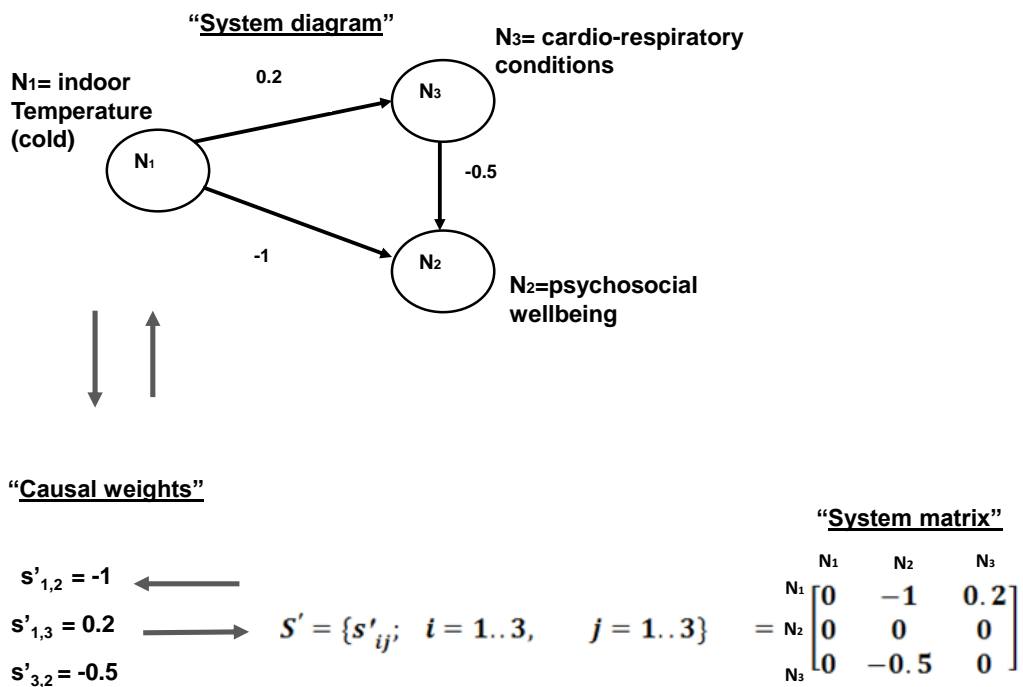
"System diagram"

N$_1$= indoor Temperature (cold)

0.2

N$_3$= cardio-respiratory conditions

N$_3$

N$_1$

-0.5

-1

N$_2$

N$_2$=psychosocial wellbeing

"Causal weights"

"System matrix"

s'$_{1,2}$ = -1

s'$_{1,3}$ = 0.2

s'$_{3,2}$ = -0.5

$S' = \{s'_{ij};\ \ i = 1..3, \quad j = 1..3\}$

| | N$_1$ | N$_2$ | N$_3$ |
|---|---|---|---|
| N$_1$ | 0 | −1 | 0.2 |
| N$_2$ | 0 | 0 | 0 |
| N$_3$ | 0 | −0.5 | 0 |